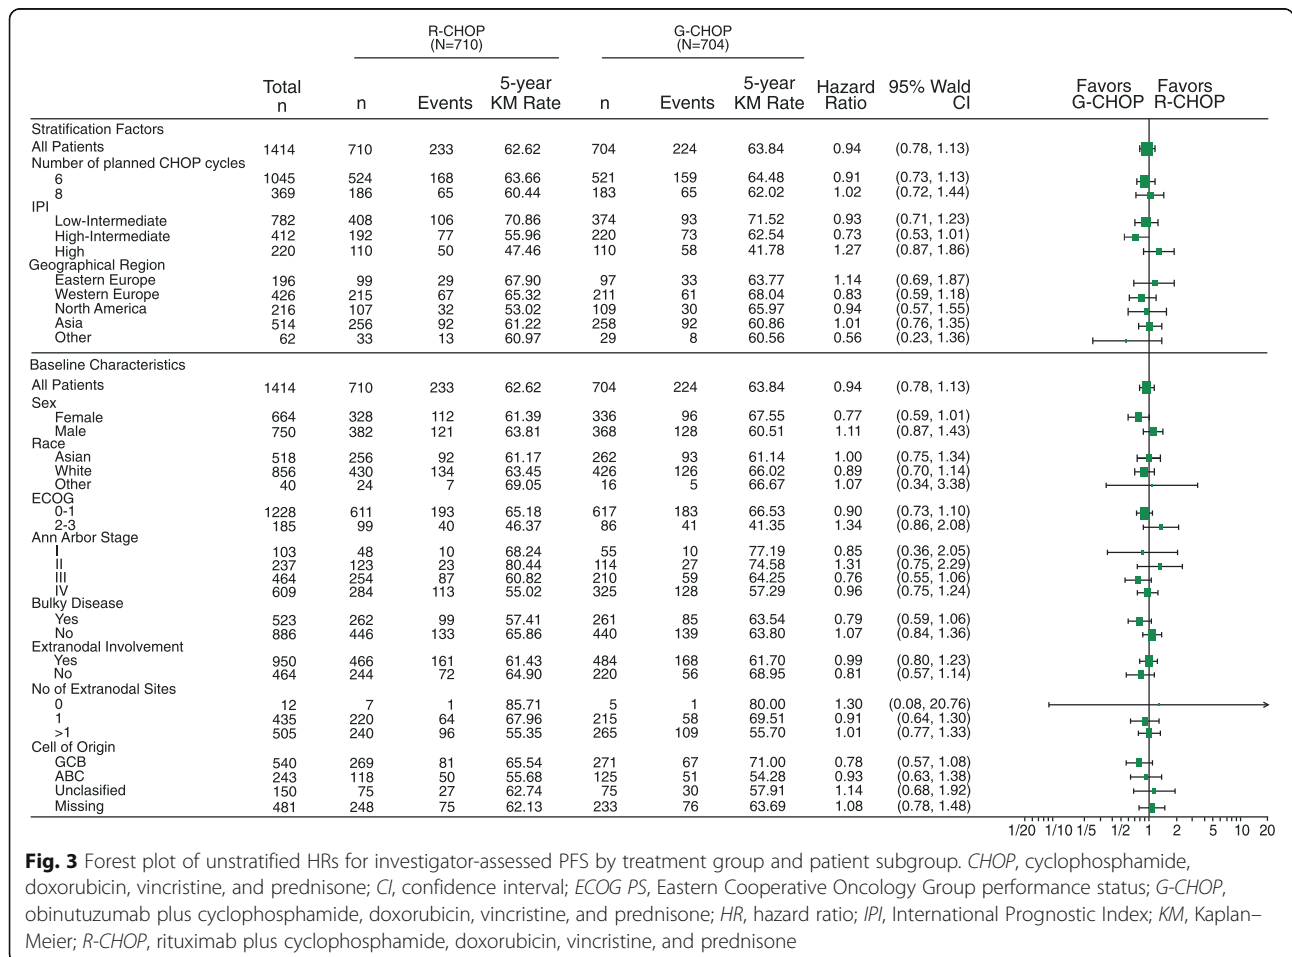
| | Total n | R-CHOP (N=710) n | Events | 5-year KM Rate | G-CHOP (N=704) n | Events | 5-year KM Rate | Hazard Ratio | 95% Wald CI |
|---|---|---|---|---|---|---|---|---|---|
| Stratification Factors | | | | | | | | | |
| All Patients | 1414 | 710 | 233 | 62.62 | 704 | 224 | 63.84 | 0.94 | (0.78, 1.13) |
| Number of planned CHOP cycles | | | | | | | | | |
| 6 | 1045 | 524 | 168 | 63.66 | 521 | 159 | 64.48 | 0.91 | (0.73, 1.13) |
| 8 | 369 | 186 | 65 | 60.44 | 183 | 65 | 62.02 | 1.02 | (0.72, 1.44) |
| IPI | | | | | | | | | |
| Low-Intermediate | 782 | 408 | 106 | 70.86 | 374 | 93 | 71.52 | 0.93 | (0.71, 1.23) |
| High-Intermediate | 412 | 192 | 77 | 55.96 | 220 | 73 | 62.54 | 0.73 | (0.53, 1.01) |
| High | 220 | 110 | 50 | 47.46 | 110 | 58 | 41.78 | 1.27 | (0.87, 1.86) |
| Geographical Region | | | | | | | | | |
| Eastern Europe | 196 | 99 | 29 | 67.90 | 97 | 33 | 63.77 | 1.14 | (0.69, 1.87) |
| Western Europe | 426 | 215 | 67 | 65.32 | 211 | 61 | 68.04 | 0.83 | (0.59, 1.18) |
| North America | 216 | 107 | 32 | 53.02 | 109 | 30 | 65.97 | 0.94 | (0.57, 1.55) |
| Asia | 514 | 256 | 92 | 61.22 | 258 | 92 | 60.86 | 1.01 | (0.76, 1.35) |
| Other | 62 | 33 | 13 | 60.97 | 29 | 8 | 60.56 | 0.56 | (0.23, 1.36) |
| Baseline Characteristics | | | | | | | | | |
| All Patients | 1414 | 710 | 233 | 62.62 | 704 | 224 | 63.84 | 0.94 | (0.78, 1.13) |
| Sex | | | | | | | | | |
| Female | 664 | 328 | 112 | 61.39 | 336 | 96 | 67.55 | 0.77 | (0.59, 1.01) |
| Male | 750 | 382 | 121 | 63.81 | 368 | 128 | 60.51 | 1.11 | (0.87, 1.43) |
| Race | | | | | | | | | |
| Asian | 518 | 256 | 92 | 61.17 | 262 | 93 | 61.14 | 1.00 | (0.75, 1.34) |
| White | 856 | 430 | 134 | 63.45 | 426 | 126 | 66.02 | 0.89 | (0.70, 1.14) |
| Other | 40 | 24 | 7 | 69.05 | 16 | 5 | 66.67 | 1.07 | (0.34, 3.38) |
| ECOG | | | | | | | | | |
| 0-1 | 1228 | 611 | 193 | 65.18 | 617 | 183 | 66.53 | 0.90 | (0.73, 1.10) |
| 2-3 | 185 | 99 | 40 | 46.37 | 86 | 41 | 41.35 | 1.34 | (0.86, 2.08) |
| Ann Arbor Stage | | | | | | | | | |
| I | 103 | 48 | 10 | 68.24 | 55 | 10 | 77.19 | 0.85 | (0.36, 2.05) |
| II | 237 | 123 | 23 | 80.44 | 114 | 27 | 74.58 | 1.31 | (0.75, 2.29) |
| III | 464 | 254 | 87 | 60.82 | 210 | 59 | 64.25 | 0.76 | (0.55, 1.06) |
| IV | 609 | 284 | 113 | 55.02 | 325 | 128 | 57.29 | 0.96 | (0.75, 1.24) |
| Bulky Disease | | | | | | | | | |
| Yes | 523 | 262 | 99 | 57.41 | 261 | 85 | 63.54 | 0.79 | (0.59, 1.06) |
| No | 886 | 446 | 133 | 65.86 | 440 | 139 | 63.80 | 1.07 | (0.84, 1.36) |
| Extranodal Involvement | | | | | | | | | |
| Yes | 950 | 466 | 161 | 61.43 | 484 | 168 | 61.70 | 0.99 | (0.80, 1.23) |
| No | 464 | 244 | 72 | 64.90 | 220 | 56 | 68.95 | 0.81 | (0.57, 1.14) |
| No of Extranodal Sites | | | | | | | | | |
| 0 | 12 | 7 | 1 | 85.71 | 5 | 1 | 80.00 | 1.30 | (0.08, 20.76) |
| 1 | 435 | 220 | 64 | 67.96 | 215 | 58 | 69.51 | 0.91 | (0.64, 1.30) |
| >1 | 505 | 240 | 96 | 55.35 | 265 | 109 | 55.70 | 1.01 | (0.77, 1.33) |
| Cell of Origin | | | | | | | | | |
| GCB | 540 | 269 | 81 | 65.54 | 271 | 67 | 71.00 | 0.78 | (0.57, 1.08) |
| ABC | 243 | 118 | 50 | 55.68 | 125 | 51 | 54.28 | 0.93 | (0.63, 1.38) |
| Unclasified | 150 | 75 | 27 | 62.74 | 75 | 30 | 57.91 | 1.14 | (0.68, 1.92) |
| Missing | 481 | 248 | 75 | 62.13 | 233 | 76 | 63.69 | 1.08 | (0.78, 1.48) |

Favors G-CHOP Favors R-CHOP

1/20 1/10 1/5 1/2 1 2 5 10 20

**Fig. 3** Forest plot of unstratified HRs for investigator-assessed PFS by treatment group and patient subgroup. *CHOP*, cyclophosphamide, doxorubicin, vincristine, and prednisone; *CI*, confidence interval; *ECOG PS*, Eastern Cooperative Oncology Group performance status; *G-CHOP*, obinutuzumab plus cyclophosphamide, doxorubicin, vincristine, and prednisone; *HR*, hazard ratio; *IPI*, International Prognostic Index; *KM*, Kaplan–Meier; *R-CHOP*, rituximab plus cyclophosphamide, doxorubicin, vincristine, and prednisone